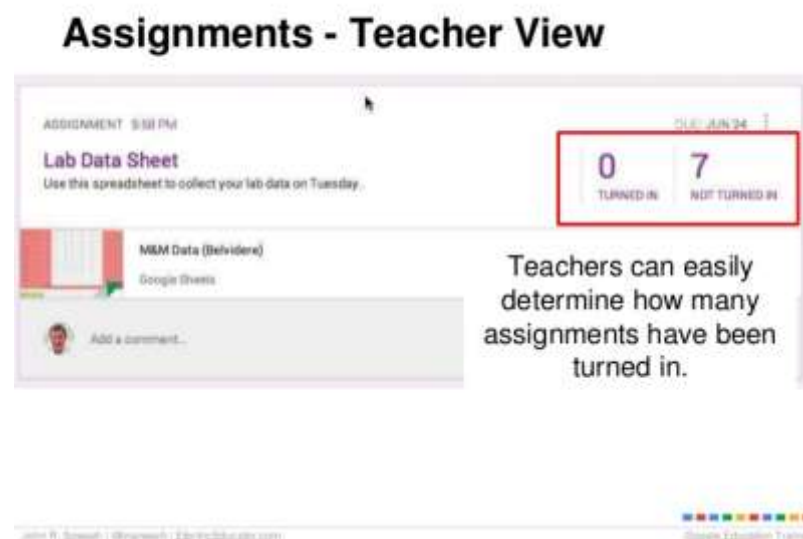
Assignments - Teacher View

ASSIGNMENT 5:58 PM

DUE JUN 24

Lab Data Sheet

Use this spreadsheet to collect your lab data on Tuesday.

0 TURNED IN

7 NOT TURNED IN

M&M Data (Belvidere)

Google Sheets

Add a comment...

Teachers can easily determine how many assignments have been turned in.

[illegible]

Google Education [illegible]